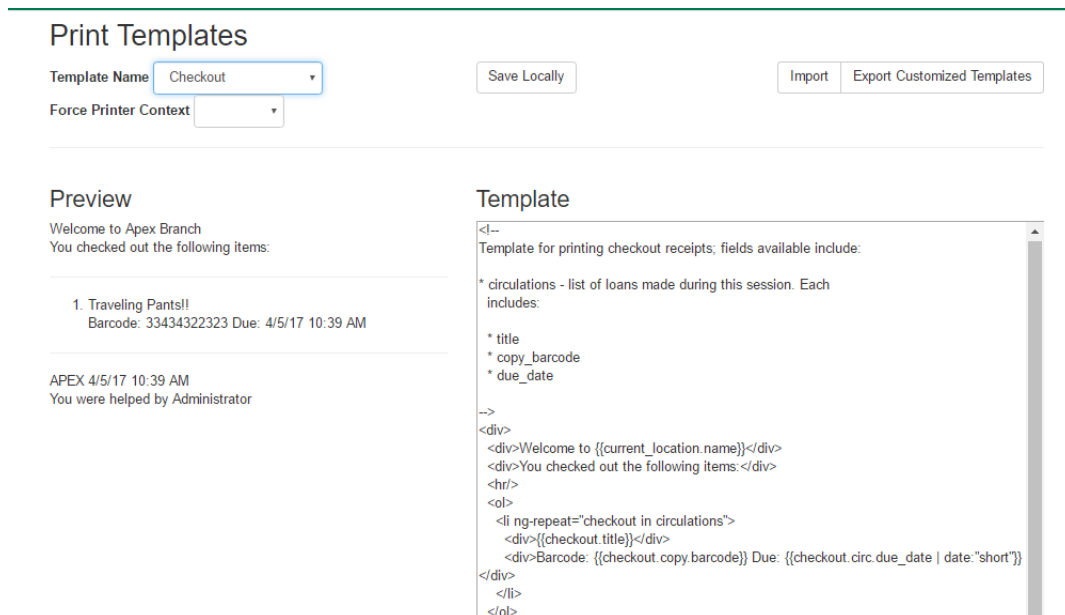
Print Templates

Template Name Checkout

Force Printer Context

Save Locally

Import Export Customized Templates

Preview

Welcome to Apex Branch
You checked out the following items:

1. Traveling Pants!!
Barcode: 33434322323 Due: 4/5/17 10:39 AM

APEX 4/5/17 10:39 AM
You were helped by Administrator

Template

<!--
Template for printing checkout receipts; fields available include:

* circulations - list of loans made during this session. Each includes:

* title
* copy_barcode
* due_date

-->
<div>
<div>Welcome to {{current_location.name}}</div>
<div>You checked out the following items:</div>
<hr/>
<ol>
<li ng-repeat="checkout in circulations">
<div>{{checkout.title}}</div>
<div>Barcode: {{checkout.copy.barcode}} Due: {{checkout.circ.due_date | date:"short"}}</div>
</li>
</ol>